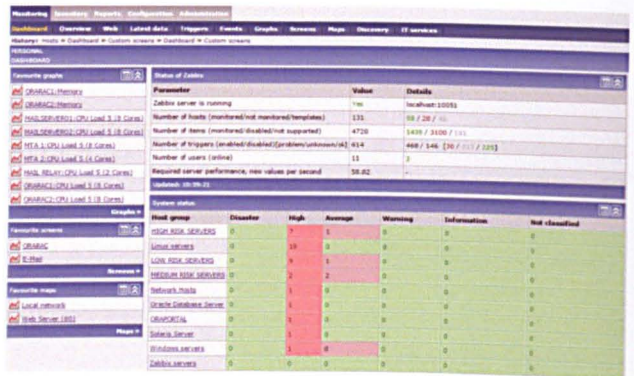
Monitoring Inventory Reports Configuration Administration
Dashboard Overview Web Latest data Triggers Events Graphs Screens Maps Discovery IT services
History: Hosts » Dashboard » Custom screens » Dashboard » Custom screens
PERSONAL
DASHBOARD

Favourite graphs
ORARAC1:Memory
ORARAC2:Memory
MAILSERVER01:CPU Load 5 (8 Cores)
MAILSERVER02:CPU Load 5 (8 Cores)
MTA 1:CPU Load 5 (4 Cores)
MTA 2:CPU Load 5 (4 Cores)
MAIL RELAY:CPU Load 5 (2 Cores)
ORARAC1:CPU Load 5 (8 Cores)
ORARAC2:CPU Load 5 (8 Cores)
Graphs »

Favourite screens
ORARAC
E-Mail
Screens »

Favourite maps
Local network
Web Server (00)
Maps »

Status of Zabbix

| Parameter | Value | Details |
|---|---|---|
| Zabbix server is running | Yes | localhost:10051 |
| Number of hosts (monitored/not monitored/templates) | 131 | 98 / 28 / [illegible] |
| Number of items (monitored/disabled/not supported) | 4720 | 1430 / 3100 / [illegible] |
| Number of triggers (enabled/disabled)[problem/unknown/ok] | 614 | 468 / 146 [30 / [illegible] / 225] |
| Number of users (online) | 11 | 2 |
| Required server performance, new values per second | 58.82 | - |

Updated: 10:59:21

System status

| Host group | Disaster | High | Average | Warning | Information | Not classified |
|---|---|---|---|---|---|---|
| HIGH RISK SERVERS | 0 | 7 | 1 | 0 | 0 | 0 |
| Linux servers | 0 | 10 | 0 | 0 | 0 | 0 |
| LOW RISK SERVERS | 0 | 5 | 1 | 0 | 0 | 0 |
| MEDIUM RISK SERVERS | 0 | 2 | 2 | 0 | 0 | 0 |
| Network Hosts | 0 | 1 | 0 | 0 | 0 | 0 |
| Oracle Database Server | 0 | 1 | 0 | 0 | 0 | 0 |
| ORAPORTAL | 0 | 1 | 0 | 0 | 0 | 0 |
| Solaris Server | 0 | 1 | 0 | 0 | 0 | 0 |
| Windows servers | 0 | 1 | 0 | 0 | 0 | 0 |
| Zabbix servers | 0 | 0 | 0 | 0 | 0 | 0 |